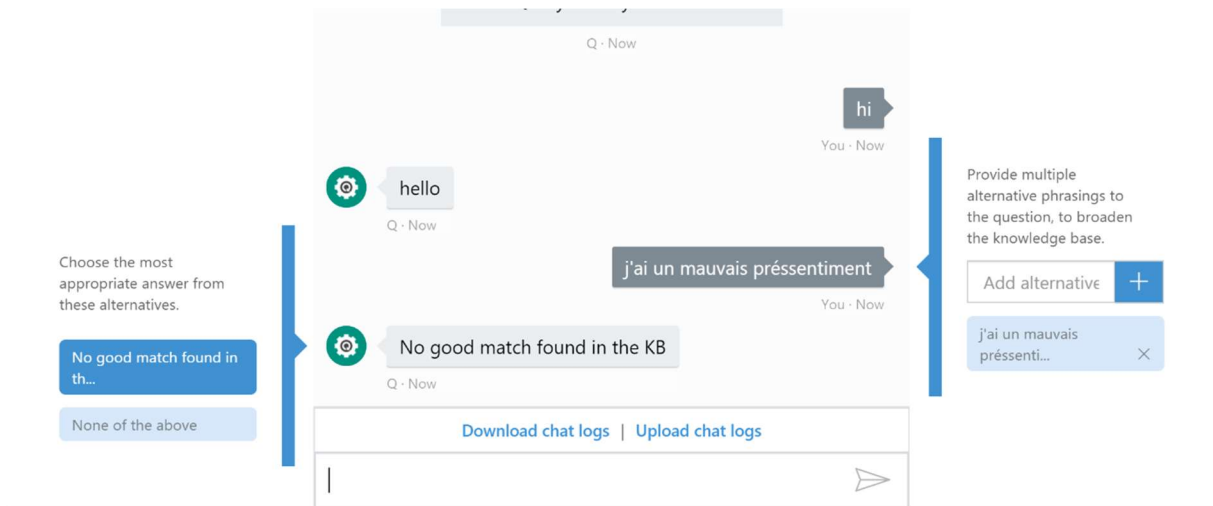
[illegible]

Q · Now

hi

You · Now

hello

Q · Now

j'ai un mauvais préssentiment

You · Now

No good match found in the KB

Q · Now

Download chat logs | Upload chat logs

Choose the most appropriate answer from these alternatives.

No good match found in th...

None of the above

Provide multiple alternative phrasings to the question, to broaden the knowledge base.

Add alternative

+

j'ai un mauvais préssenti...

×